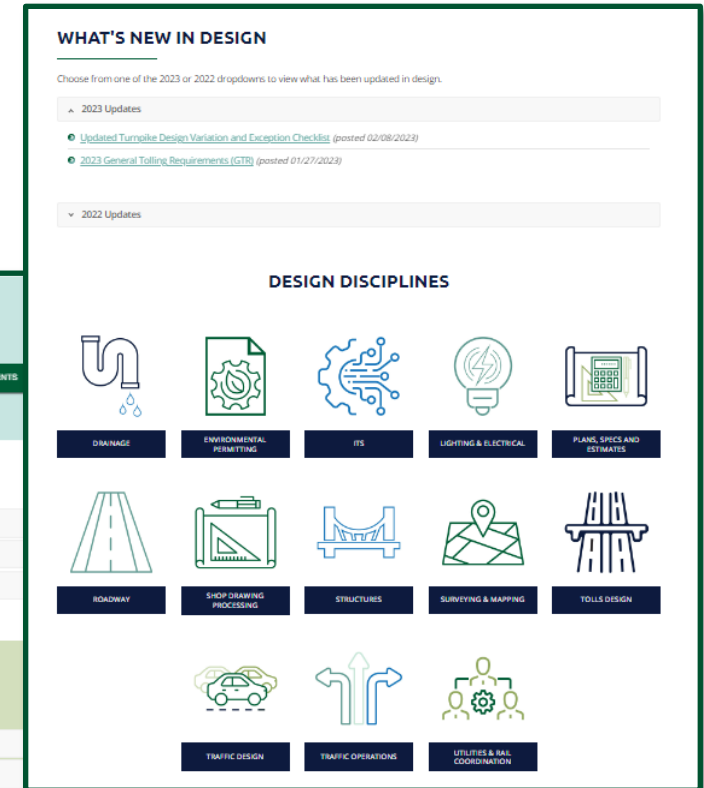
WHAT'S NEW IN DESIGN

Choose from one of the 2023 or 2022 dropdowns to view what has been updated in design.

2023 Updates

Updated Turnpike Design Variation and Exception Checklist (posted 02/08/2023)

2023 General Tolling Requirements (GTR) (posted 01/27/2023)

2022 Updates

NTS

DESIGN DISCIPLINES

DRAINAGE

ENVIRONMENTAL PERMITTING

ITS

LIGHTING & ELECTRICAL

PLANS, SPECS AND ESTIMATES

ROADWAY

SHOP DRAWING PROCESSING

STRUCTURES

SURVEYING & MAPPING

TOLLS DESIGN

TRAFFIC DESIGN

TRAFFIC OPERATIONS

UTILITIES & RAIL COORDINATION